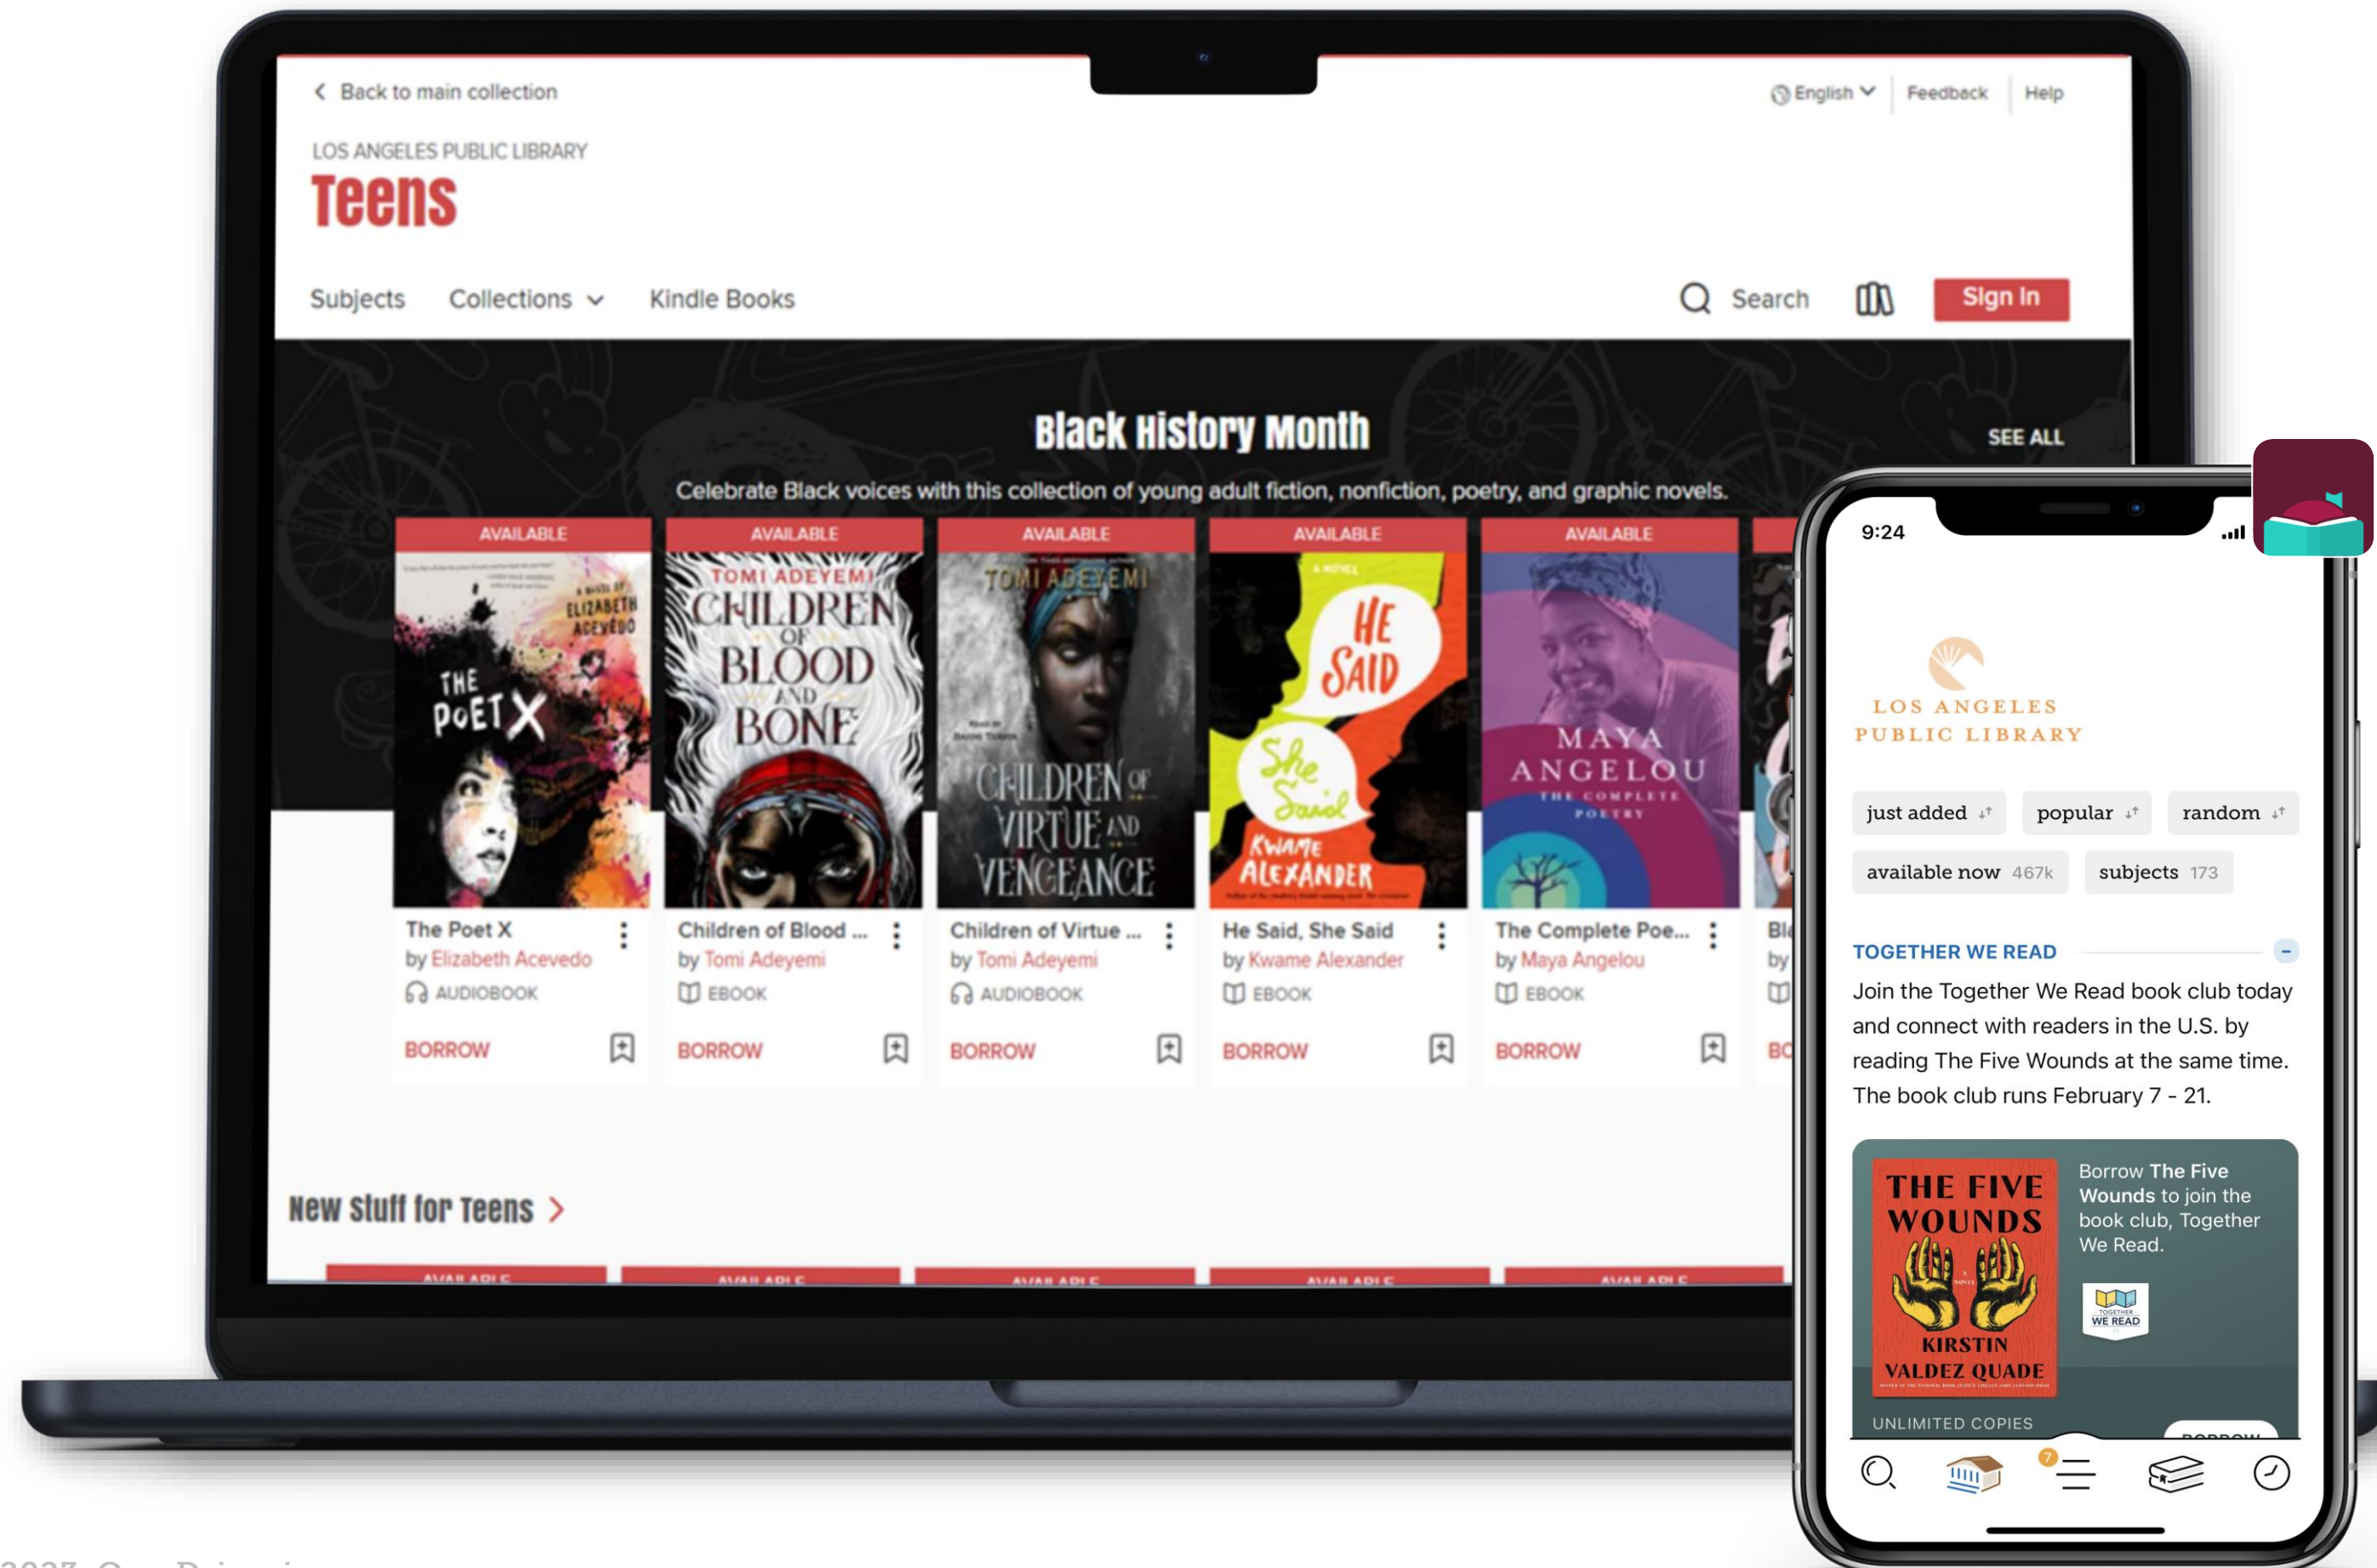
Back to main collection

English Feedback Help

LOS ANGELES PUBLIC LIBRARY
Teens

Subjects Collections Kindle Books Search Sign In

Black History Month
SEE ALL

Celebrate Black voices with this collection of young adult fiction, nonfiction, poetry, and graphic novels.

AVAILABLE
THE POET X
ELIZABETH ACEVEDO
The Poet X
by Elizabeth Acevedo
AUDIOBOOK
BORROW

AVAILABLE
TOMI ADEYEMI
CHILDREN OF BLOOD AND BONE
Children of Blood ...
by Tomi Adeyemi
EBOOK
BORROW

AVAILABLE
TOMI ADEYEMI
CHILDREN OF VIRTUE AND VENGEANCE
Children of Virtue ...
by Tomi Adeyemi
AUDIOBOOK
BORROW

AVAILABLE
HE SAID She Said
KWAME ALEXANDER
He Said, She Said
by Kwame Alexander
EBOOK
BORROW

AVAILABLE
MAYA ANGELOU
THE COMPLETE POETRY
The Complete Poe...
by Maya Angelou
EBOOK
BORROW

New Stuff for Teens >

9:24

LOS ANGELES PUBLIC LIBRARY

just added
popular
random
available now 467k
subjects 173

TOGETHER WE READ
Join the Together We Read book club today and connect with readers in the U.S. by reading The Five Wounds at the same time. The book club runs February 7 - 21.

THE FIVE WOUNDS
KIRSTIN VALDEZ QUADE
Borrow The Five Wounds to join the book club, Together We Read.
TOGETHER WE READ
UNLIMITED COPIES

7